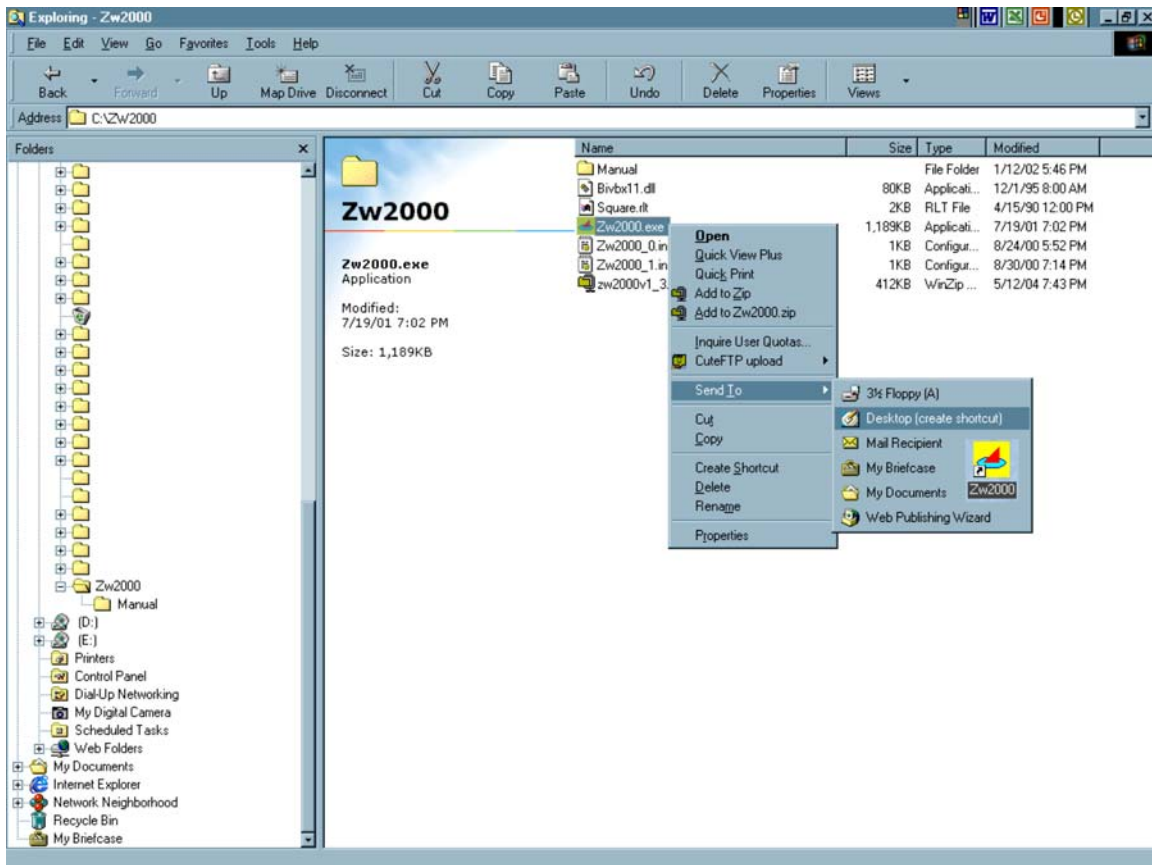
Exploring - Zw2000

File Edit View Go Favorites Tools Help

Back Forward Up Map Drive Disconnect Cut Copy Paste Undo Delete Properties Views

Address C:\ZW2000

Folders ×

Zw2000
Manual
(D:)
(E:)
Printers
Control Panel
Dial-Up Networking
My Digital Camera
Scheduled Tasks
Web Folders
My Documents
Internet Explorer
Network Neighborhood
Recycle Bin
My Briefcase

Zw2000

Zw2000.exe
Application

Modified:
7/19/01 7:02 PM

Size: 1,189KB

| Name | Size | Type | Modified |
|---|---|---|---|
| Manual | | File Folder | 1/12/02 5:46 PM |
| Bivbx11.dll | 80KB | Applicati... | 12/1/95 8:00 AM |
| Square.rlt | 2KB | RLT File | 4/15/90 12:00 PM |
| Zw2000.exe | 1,189KB | Applicati... | 7/19/01 7:02 PM |
| Zw2000_0.in | 1KB | Configur... | 8/24/00 5:52 PM |
| Zw2000_1.in | 1KB | Configur... | 8/30/00 7:14 PM |
| zw2000v1_3. | 412KB | WinZip ... | 5/12/04 7:43 PM |

Open
Quick View Plus
Quick Print
Add to Zip
Add to Zw2000.zip
Inquire User Quotas...
CuteFTP upload
Send To
Cut
Copy
Create Shortcut
Delete
Rename
Properties

3½ Floppy (A)
Desktop (create shortcut)
Mail Recipient
My Briefcase
My Documents
Web Publishing Wizard

Zw2000